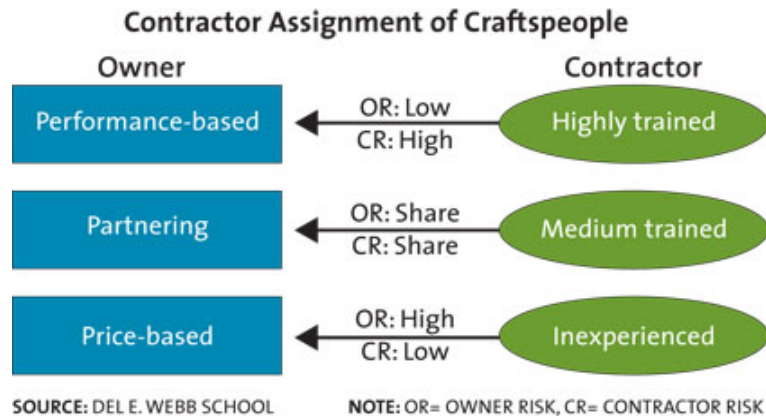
Contractor Assignment of Craftspeople

Owner

Contractor

Performance-based

OR: Low
CR: High

Highly trained

Partnering

OR: Share
CR: Share

Medium trained

Price-based

OR: High
CR: Low

Inexperienced

SOURCE: DEL E. WEBB SCHOOL

NOTE: OR= OWNER RISK, CR= CONTRACTOR RISK